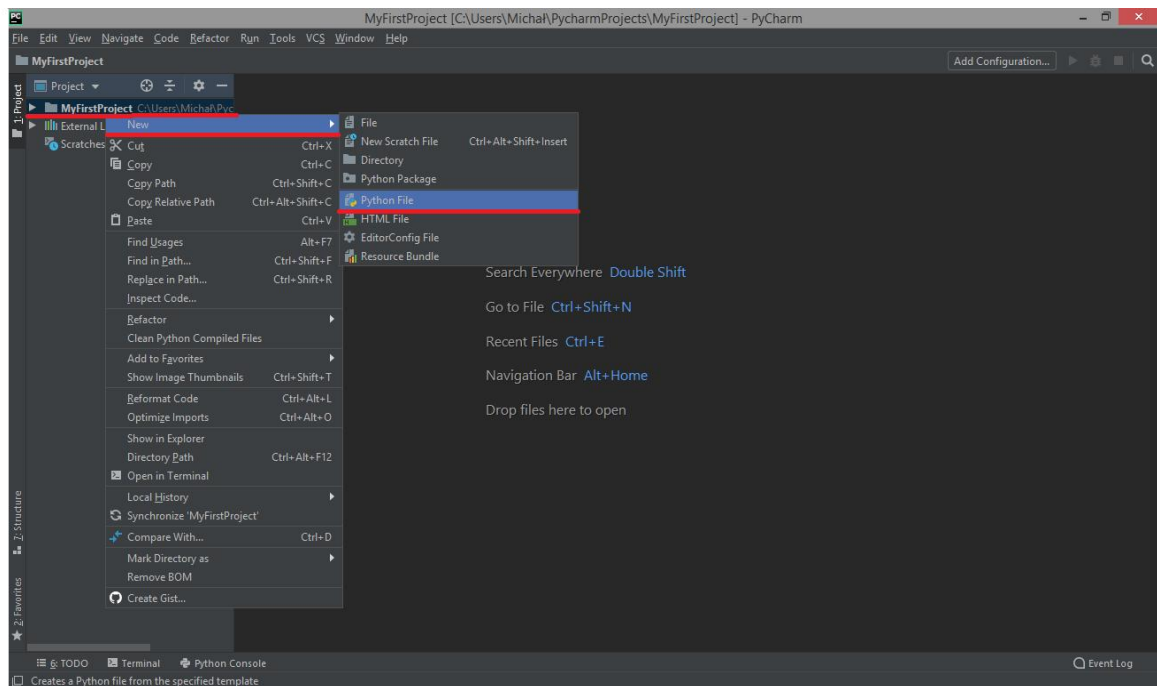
PC MyFirstProject [C:\Users\Michał\PycharmProjects\MyFirstProject] - PyCharm

File Edit View Navigate Code Refactor Run Tools VCS Window Help

MyFirstProject

Add Configuration...

1: Project

Project

MyFirstProject C:\Users\Michał\Pyc

External L

Scratches

New
Cut Ctrl+X
Copy Ctrl+C
Copy Path Ctrl+Shift+C
Copy Relative Path Ctrl+Alt+Shift+C
Paste Ctrl+V
Find Usages Alt+F7
Find in Path... Ctrl+Shift+F
Replace in Path... Ctrl+Shift+R
Inspect Code...
Refactor
Clean Python Compiled Files
Add to Favorites
Show Image Thumbnails Ctrl+Shift+T
Reformat Code Ctrl+Alt+L
Optimize Imports Ctrl+Alt+O
Show in Explorer
Directory Path Ctrl+Alt+F12
Open in Terminal
Local History
Synchronize 'MyFirstProject'
Compare With... Ctrl+D
Mark Directory as
Remove BOM
Create Gist...

File
New Scratch File Ctrl+Alt+Shift+Insert
Directory
Python Package
Python File
HTML File
EditorConfig File
Resource Bundle

Search Everywhere Double Shift

Go to File Ctrl+Shift+N

Recent Files Ctrl+E

Navigation Bar Alt+Home

Drop files here to open

Z: Structure

2: Favorites

6: TODO Terminal Python Console

Event Log

Creates a Python file from the specified template